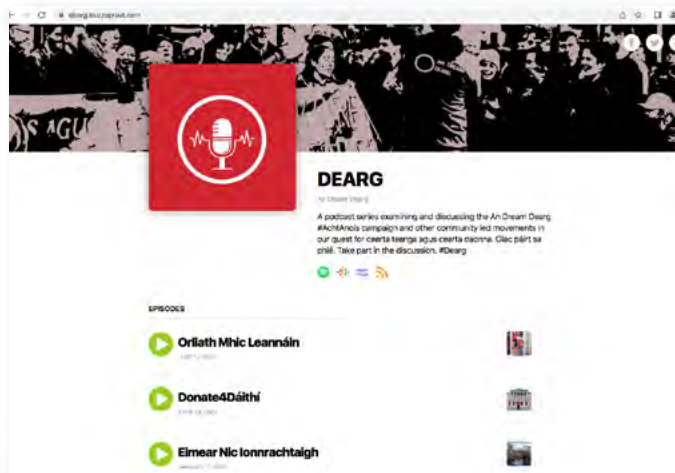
dearg.buzzsprout.com

S AGUS

DEARG

by Dream Dearg

A podcast series examining and discussing the An Dream Dearg #AchtAnois campaign and other community led movements in our quest for cearta teanga agus cearta daonna. Glac páirt sa phlé. Take part in the discussion. #Dearg

EPISODES

Orlaith Mhic Leannáin

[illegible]

Donate4Dáithí

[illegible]

Eimear Nic Ionnrachtaigh

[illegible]